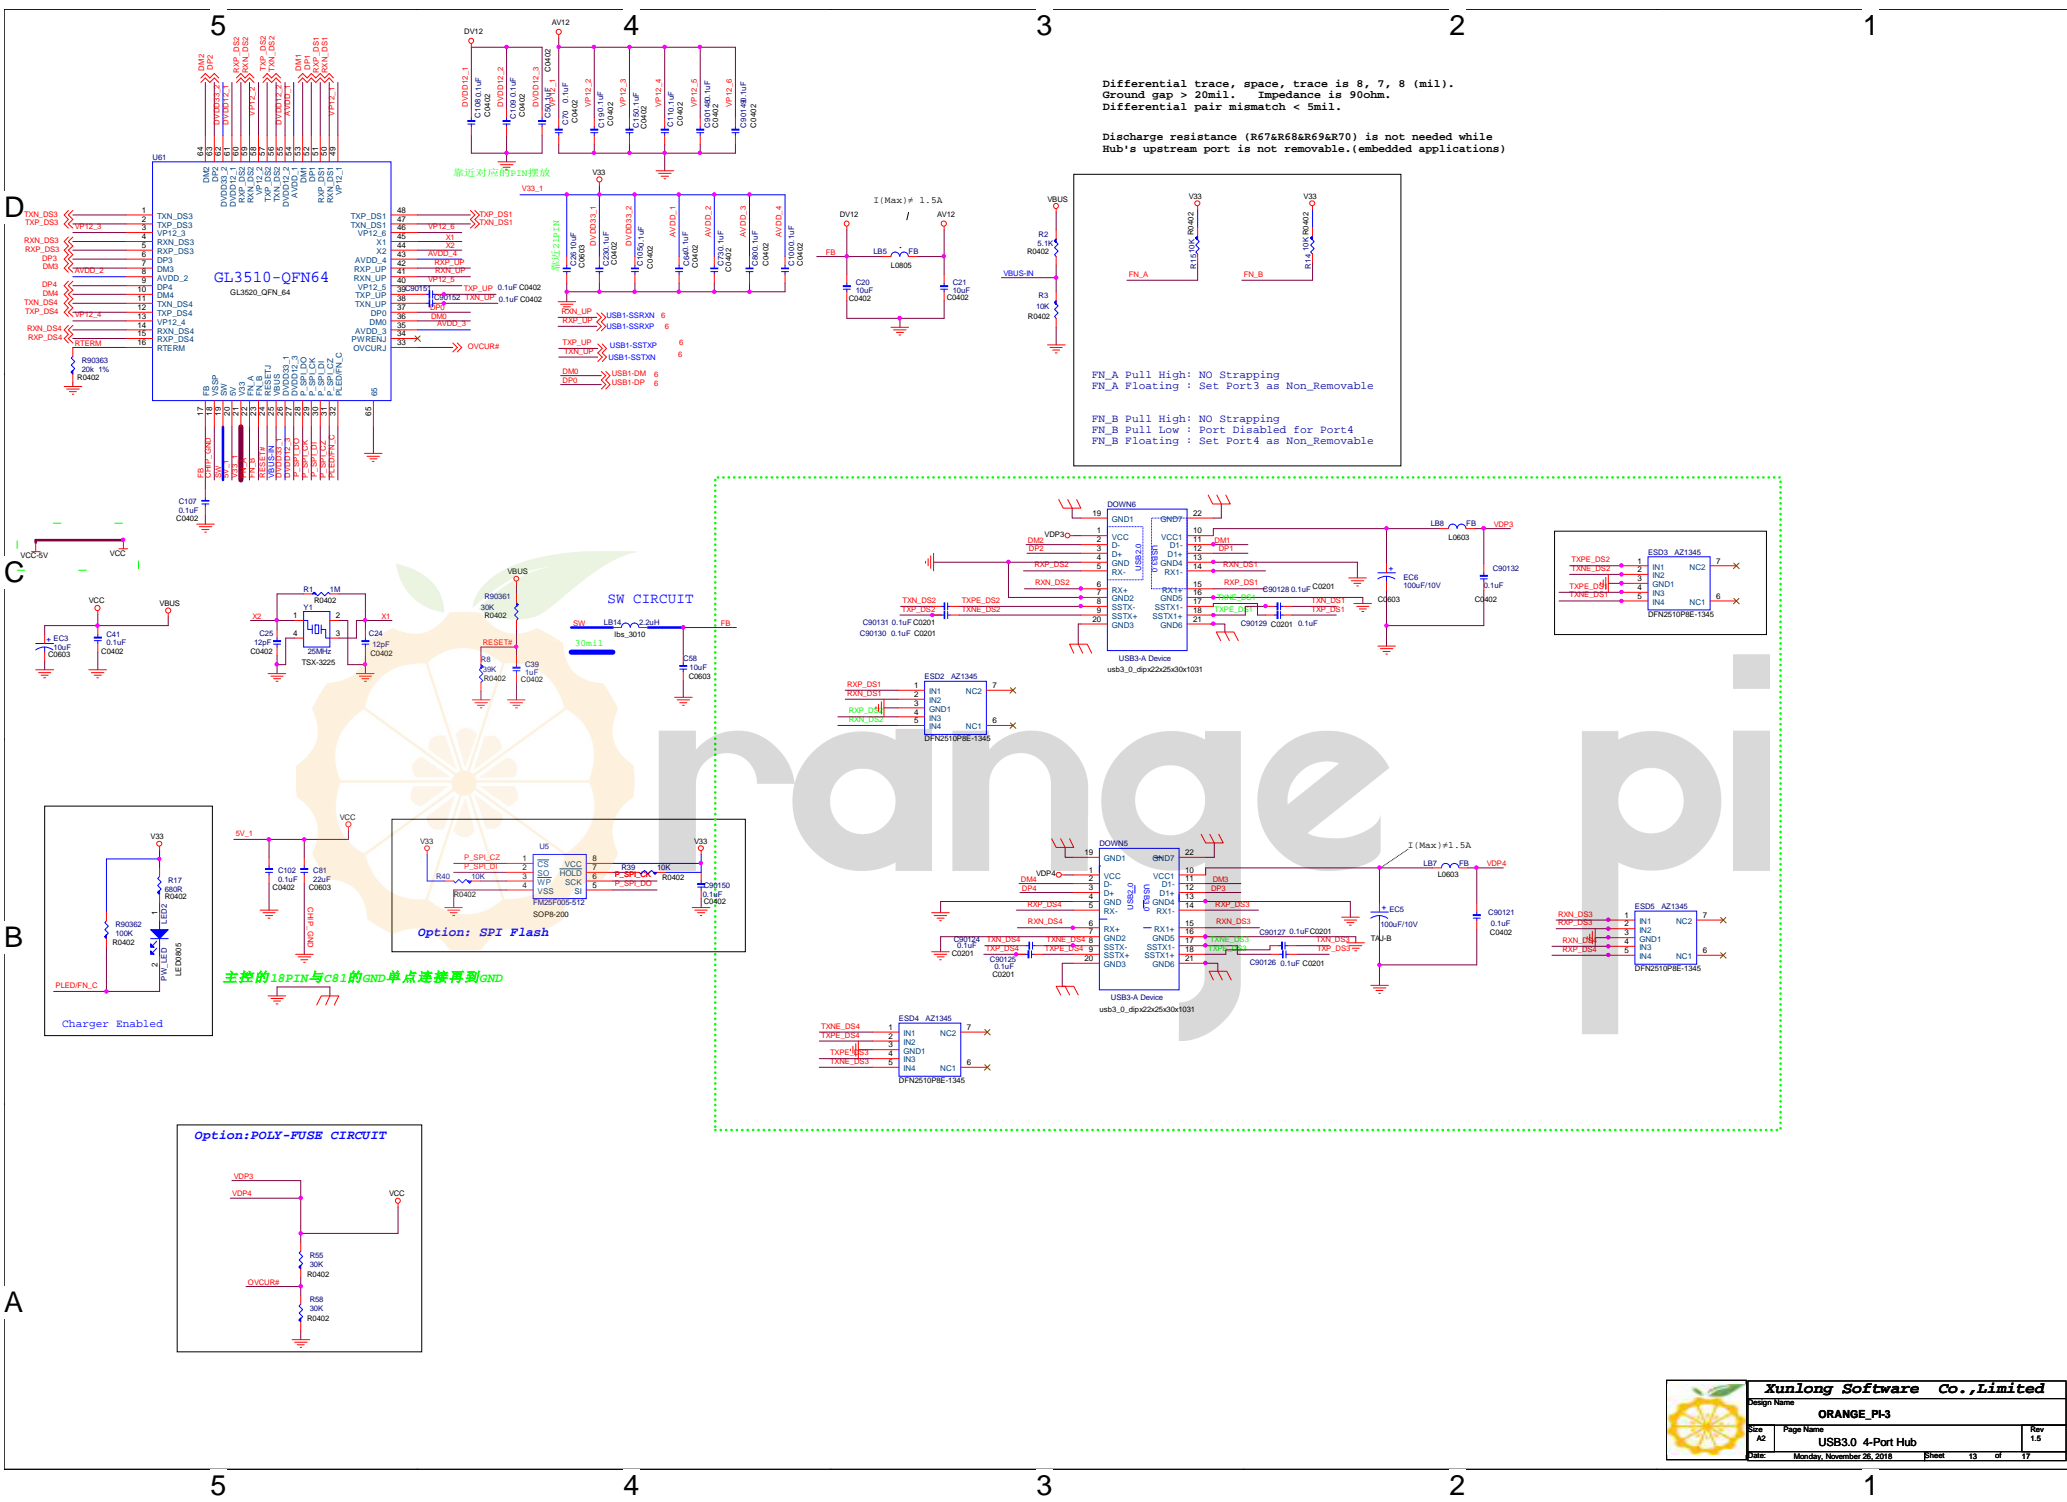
5 4 3 2 1

Differential trace, space, trace is 8, 7, 8 (mil).
Ground gap > 20mil.   Impedance is 90ohm.
Differential pair mismatch < 5mil.

Discharge resistance (R67&R68&R69&R70) is not needed while
Hub's upstream port is not removable.(embedded applications)

U61
GL3510-QFN64
GL3520_QFN_64

靠近对应的PIN摆放
靠近21PIN

I(Max)≠ 1.5A
DV12 AV12 LB5 FB L0805 C20 10uF C0402 C21 10uF C0402
VBUS R2 5.1K R0402 VBUS-IN R3 10K R0402
V33 R15 10K R0402 FN_A V33 R14 10K R0402 FN_B

FN_A Pull High: NO Strapping
FN_A Floating : Set Port3 as Non_Removable

FN_B Pull High: NO Strapping
FN_B Pull Low : Port Disabled for Port4
FN_B Floating : Set Port4 as Non_Removable

SW CIRCUIT
30mil
LB14 2.2uH lbs_3010 C58 10uF C0603
VBUS R90361 30K R0402 RESET# R8 39K R0402 C39 1uF C0402

R1 1M R0402 Y1 25MHz TSX-3225 C25 12pF C0402 C24 12pF C0402 X2 X1
VCC VBUS EC3 10uF C0603 C41 0.1uF C0402
C107 0.1uF C0402
VCC-5V VCC

DOWN6 USB3-A Device usb3_0_dipx22x25x30x1031
LB8 FB L0603 VDP3 EC6 100uF/10V C0603 C90132 0.1uF C0402
ESD3 AZ1345 DFN2510P8E-1345
ESD2 AZ1345 DFN2510P8E-1345

V33 R17 680R R0402 R90362 100K R0402 LED2 PW_LED LED0805 PLED/FN_C
Charger Enabled

5V_1 VCC C102 0.1uF C0402 C81 22uF C0603 CHIP_GND
主控的18PIN与C81的GND单点连接再到GND

U5 FM25F005-512 SOP8-200
R40 10K R0402 R39 10K R0402 C90150 0.1uF C0402
Option: SPI Flash

DOWN5 USB3-A Device usb3_0_dipx22x25x30x1031
I(Max)≠1.5A LB7 FB L0603 VDP4 EC5 100uF/10V TAJ-B C90121 0.1uF C0402
ESD5 AZ1345 DFN2510P8E-1345
ESD4 AZ1345 DFN2510P8E-1345

Option:POLY-FUSE CIRCUIT
VDP3 VDP4 VCC R55 30K R0402 OVCUR# R58 30K R0402

Xunlong Software Co.,Limited
Design Name ORANGE_PI-3
Size A2 Page Name USB3.0 4-Port Hub Rev 1.5
Date: Monday, November 26, 2018 Sheet 13 of 17

B C D A